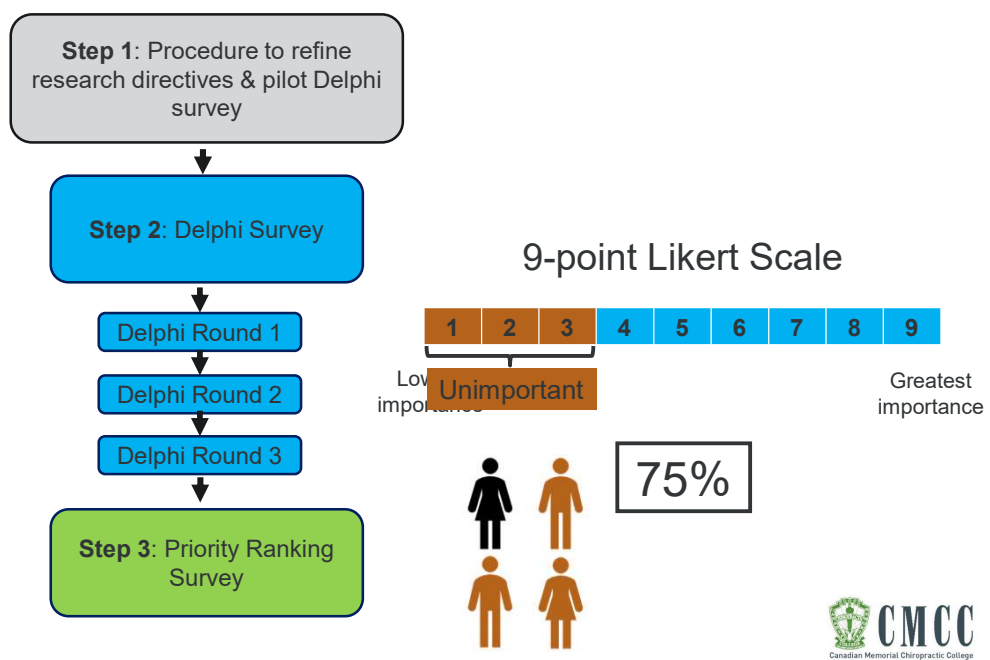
**Step 1**: Procedure to refine research directives & pilot Delphi survey

**Step 2**: Delphi Survey

Delphi Round 1

Delphi Round 2

Delphi Round 3

**Step 3**: Priority Ranking Survey

9-point Likert Scale

| 1 | 2 | 3 | 4 | 5 | 6 | 7 | 8 | 9 |
|---|---|---|---|---|---|---|---|---|

Lo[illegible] importan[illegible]

Unimportant

Greatest importance

75%

CMCC

Canadian Memorial Chiropractic College